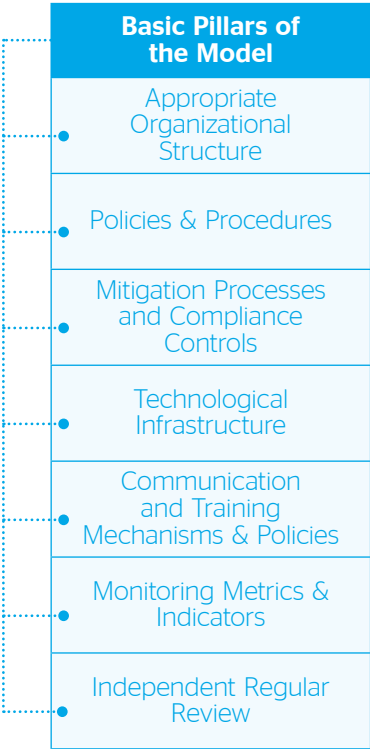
Basic Pillars of the Model

Appropriate Organizational Structure

Policies & Procedures

Mitigation Processes and Compliance Controls

Technological Infrastructure

Communication and Training Mechanisms & Policies

Monitoring Metrics & Indicators

Independent Regular Review